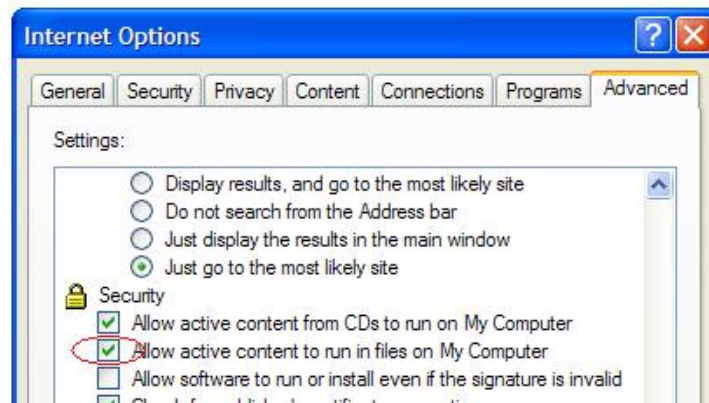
Internet Options

General | Security | Privacy | Content | Connections | Programs | Advanced

Settings:

Display results, and go to the most likely site
Do not search from the Address bar
Just display the results in the main window
Just go to the most likely site
Security
Allow active content from CDs to run on My Computer
Allow active content to run in files on My Computer
Allow software to run or install even if the signature is invalid
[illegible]